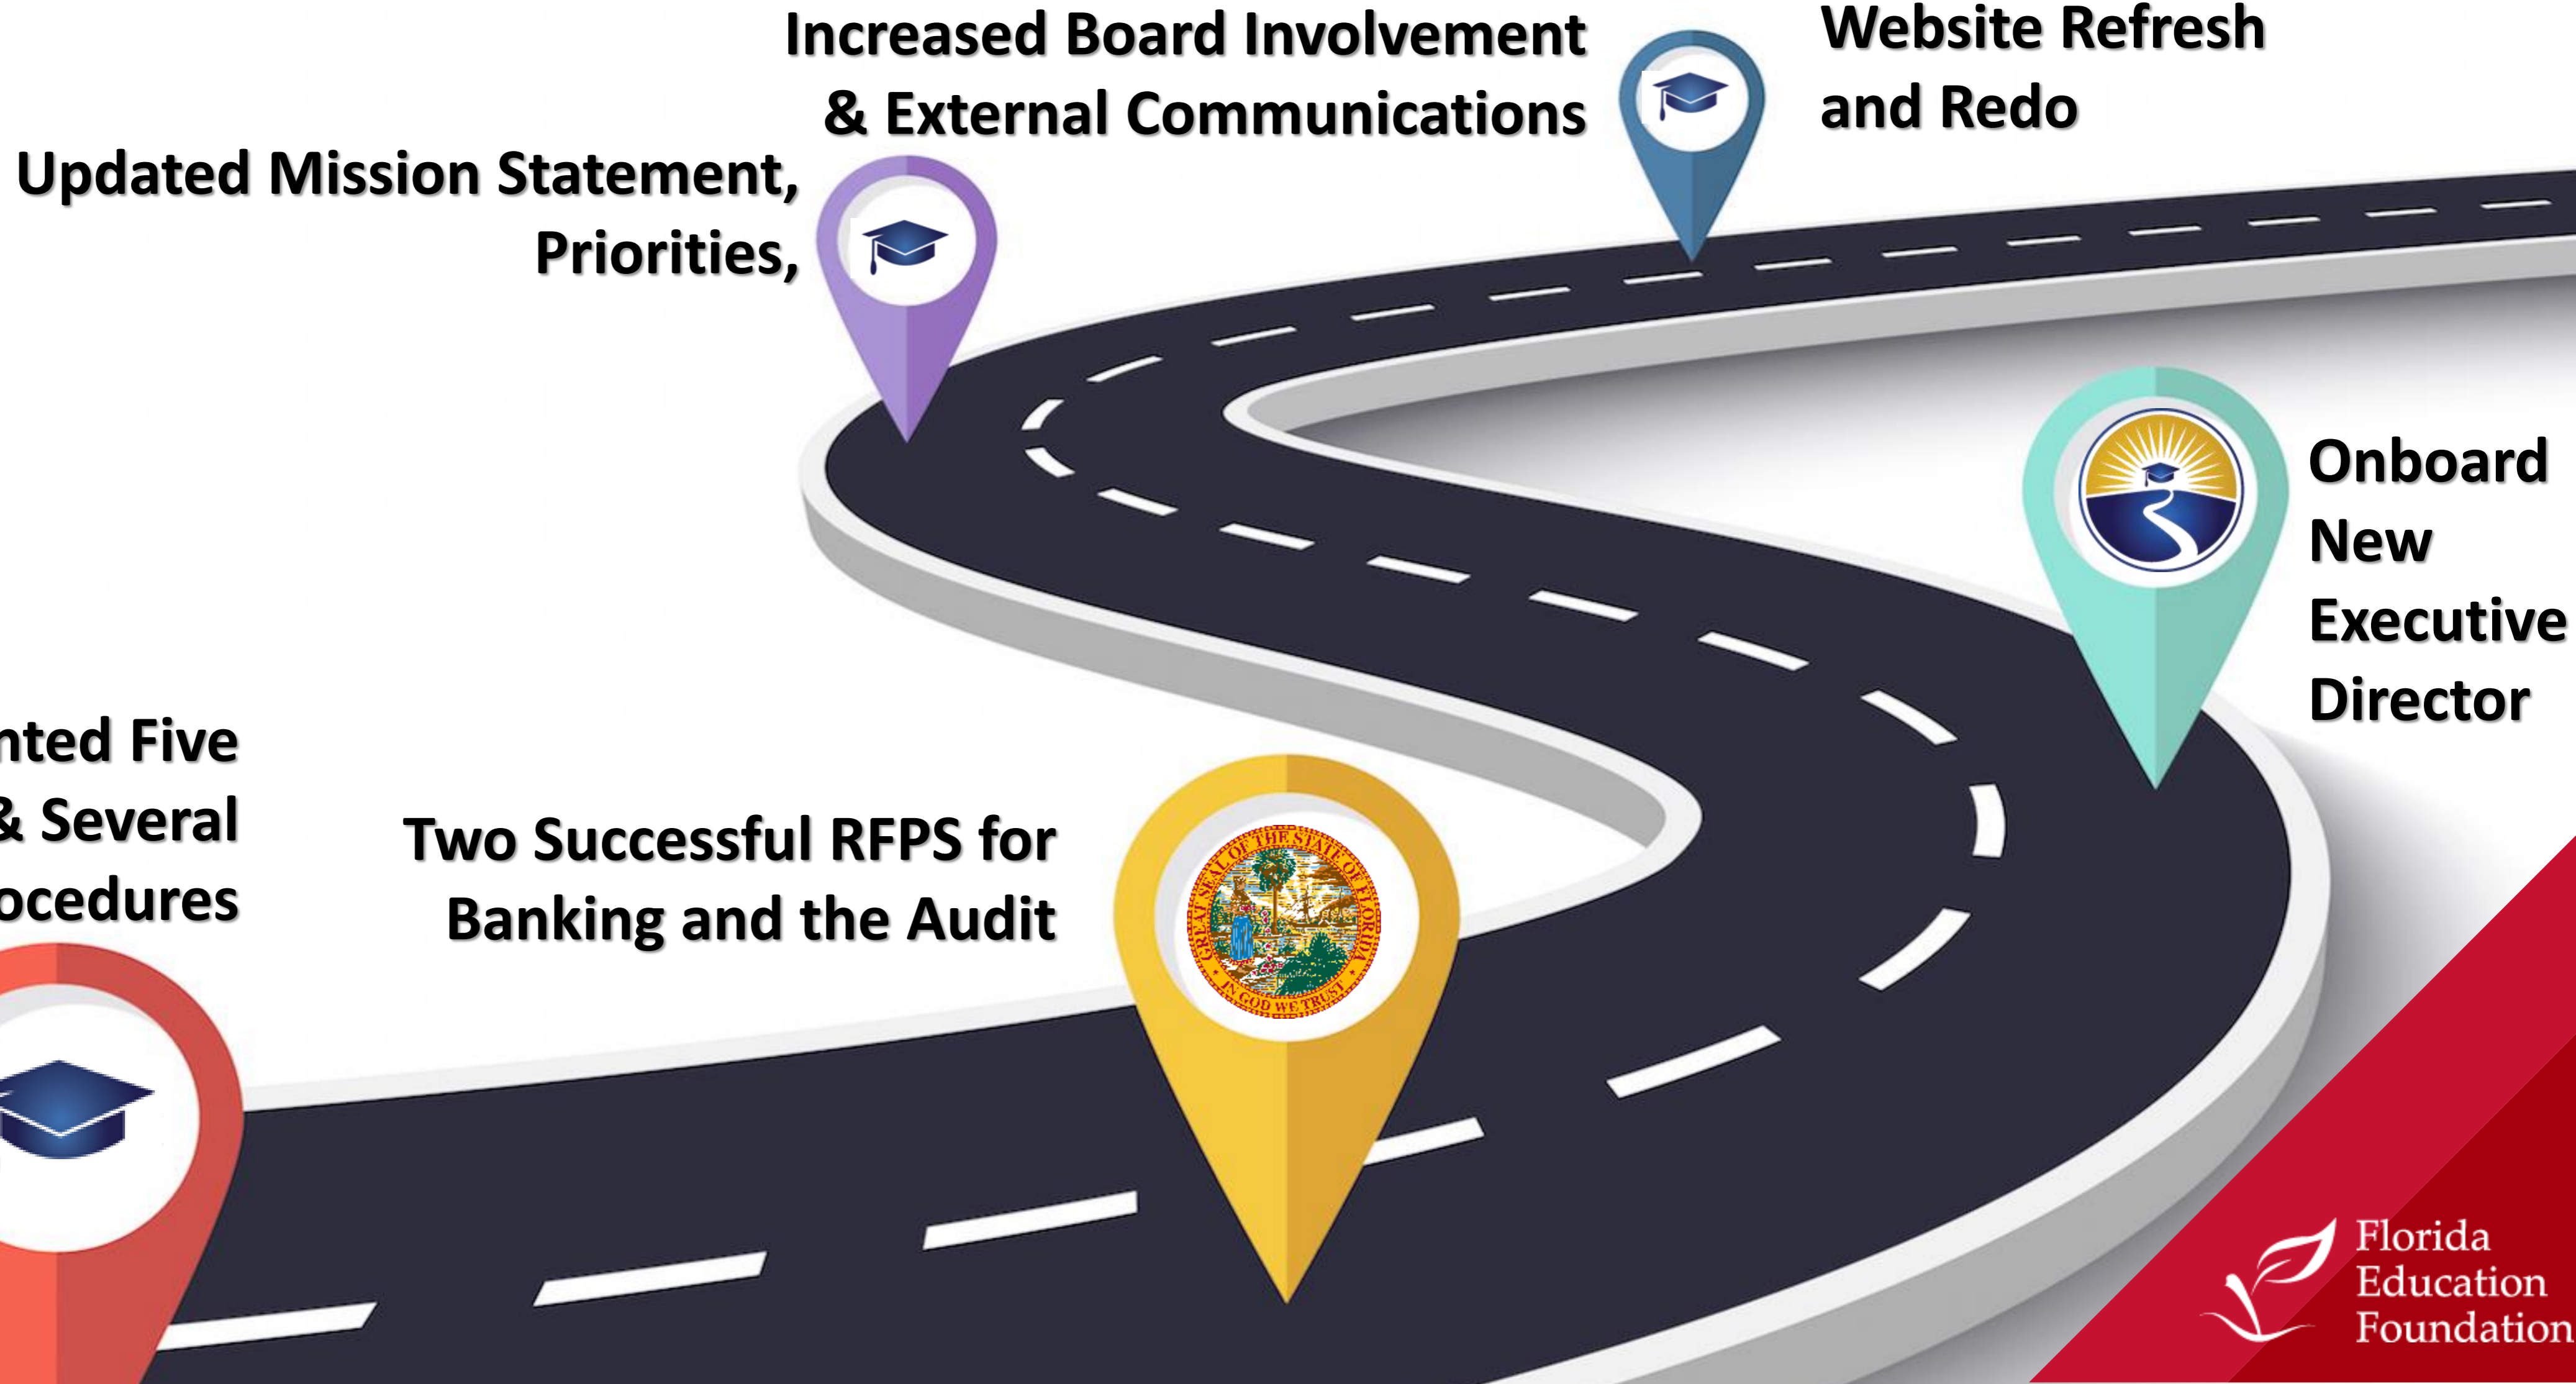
Increased Board Involvement & External Communications

Website Refresh and Redo

Updated Mission Statement, Priorities,

Onboard New Executive Director

nted Five
& Several
ocedures

Two Successful RFPS for Banking and the Audit

GREAT SEAL OF THE STATE OF FLORIDA
IN GOD WE TRUST

Florida Education Foundation